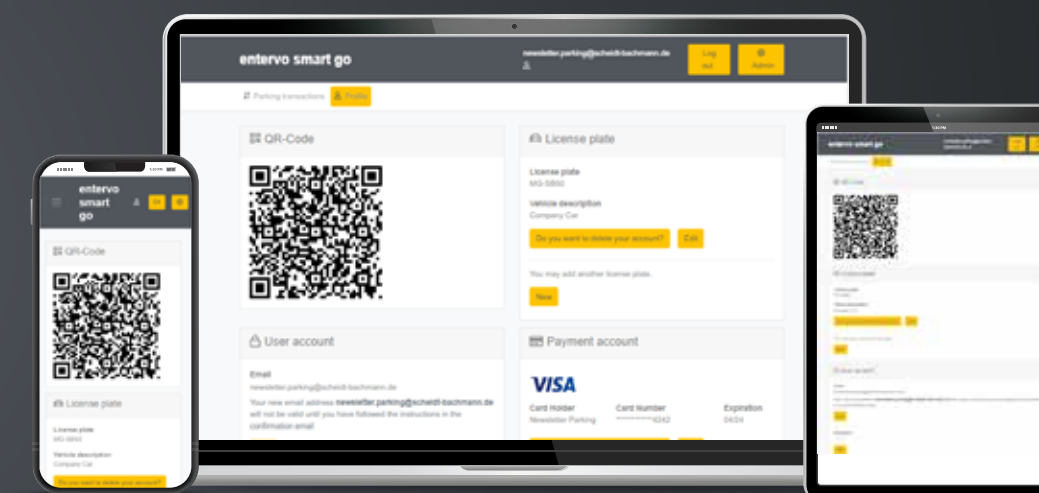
entervo smart go

newsletter.parking@scheidt-bachmann.de

Log out

Admin

Parking transactions

Profile

QR-Code

License plate

License plate
MG-SB50

Vehicle description
Company Car

Do you want to delete your account?

Edit

You may add another license plate.

New

User account

Email
newsletter.parking@scheidt-bachmann.de

Your new email address **newsletter.parking@scheidt-bachmann.de** will not be valid until you have followed the instructions in the confirmation email

Payment account

VISA

Card Holder
Newsletter Parking

Card Number
************4242

Expiration
08/24

entervo smart go

QR-Code

License plate

License plate
MG-SB50

Vehicle description
Company Car

Do you want to delete your account?

entervo smart go

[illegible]